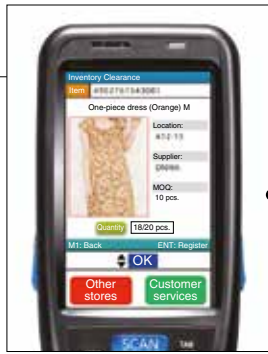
Inventory Clearance

Item 4902797543061

One-piece dress (Orange) M

Location:
A12-13

Supplier:
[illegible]

MOQ:
10 pcs.

Quantity 18/20 pcs.

M1: Back
ENT: Register

OK

Other stores

Customer services

SCAN

TAB